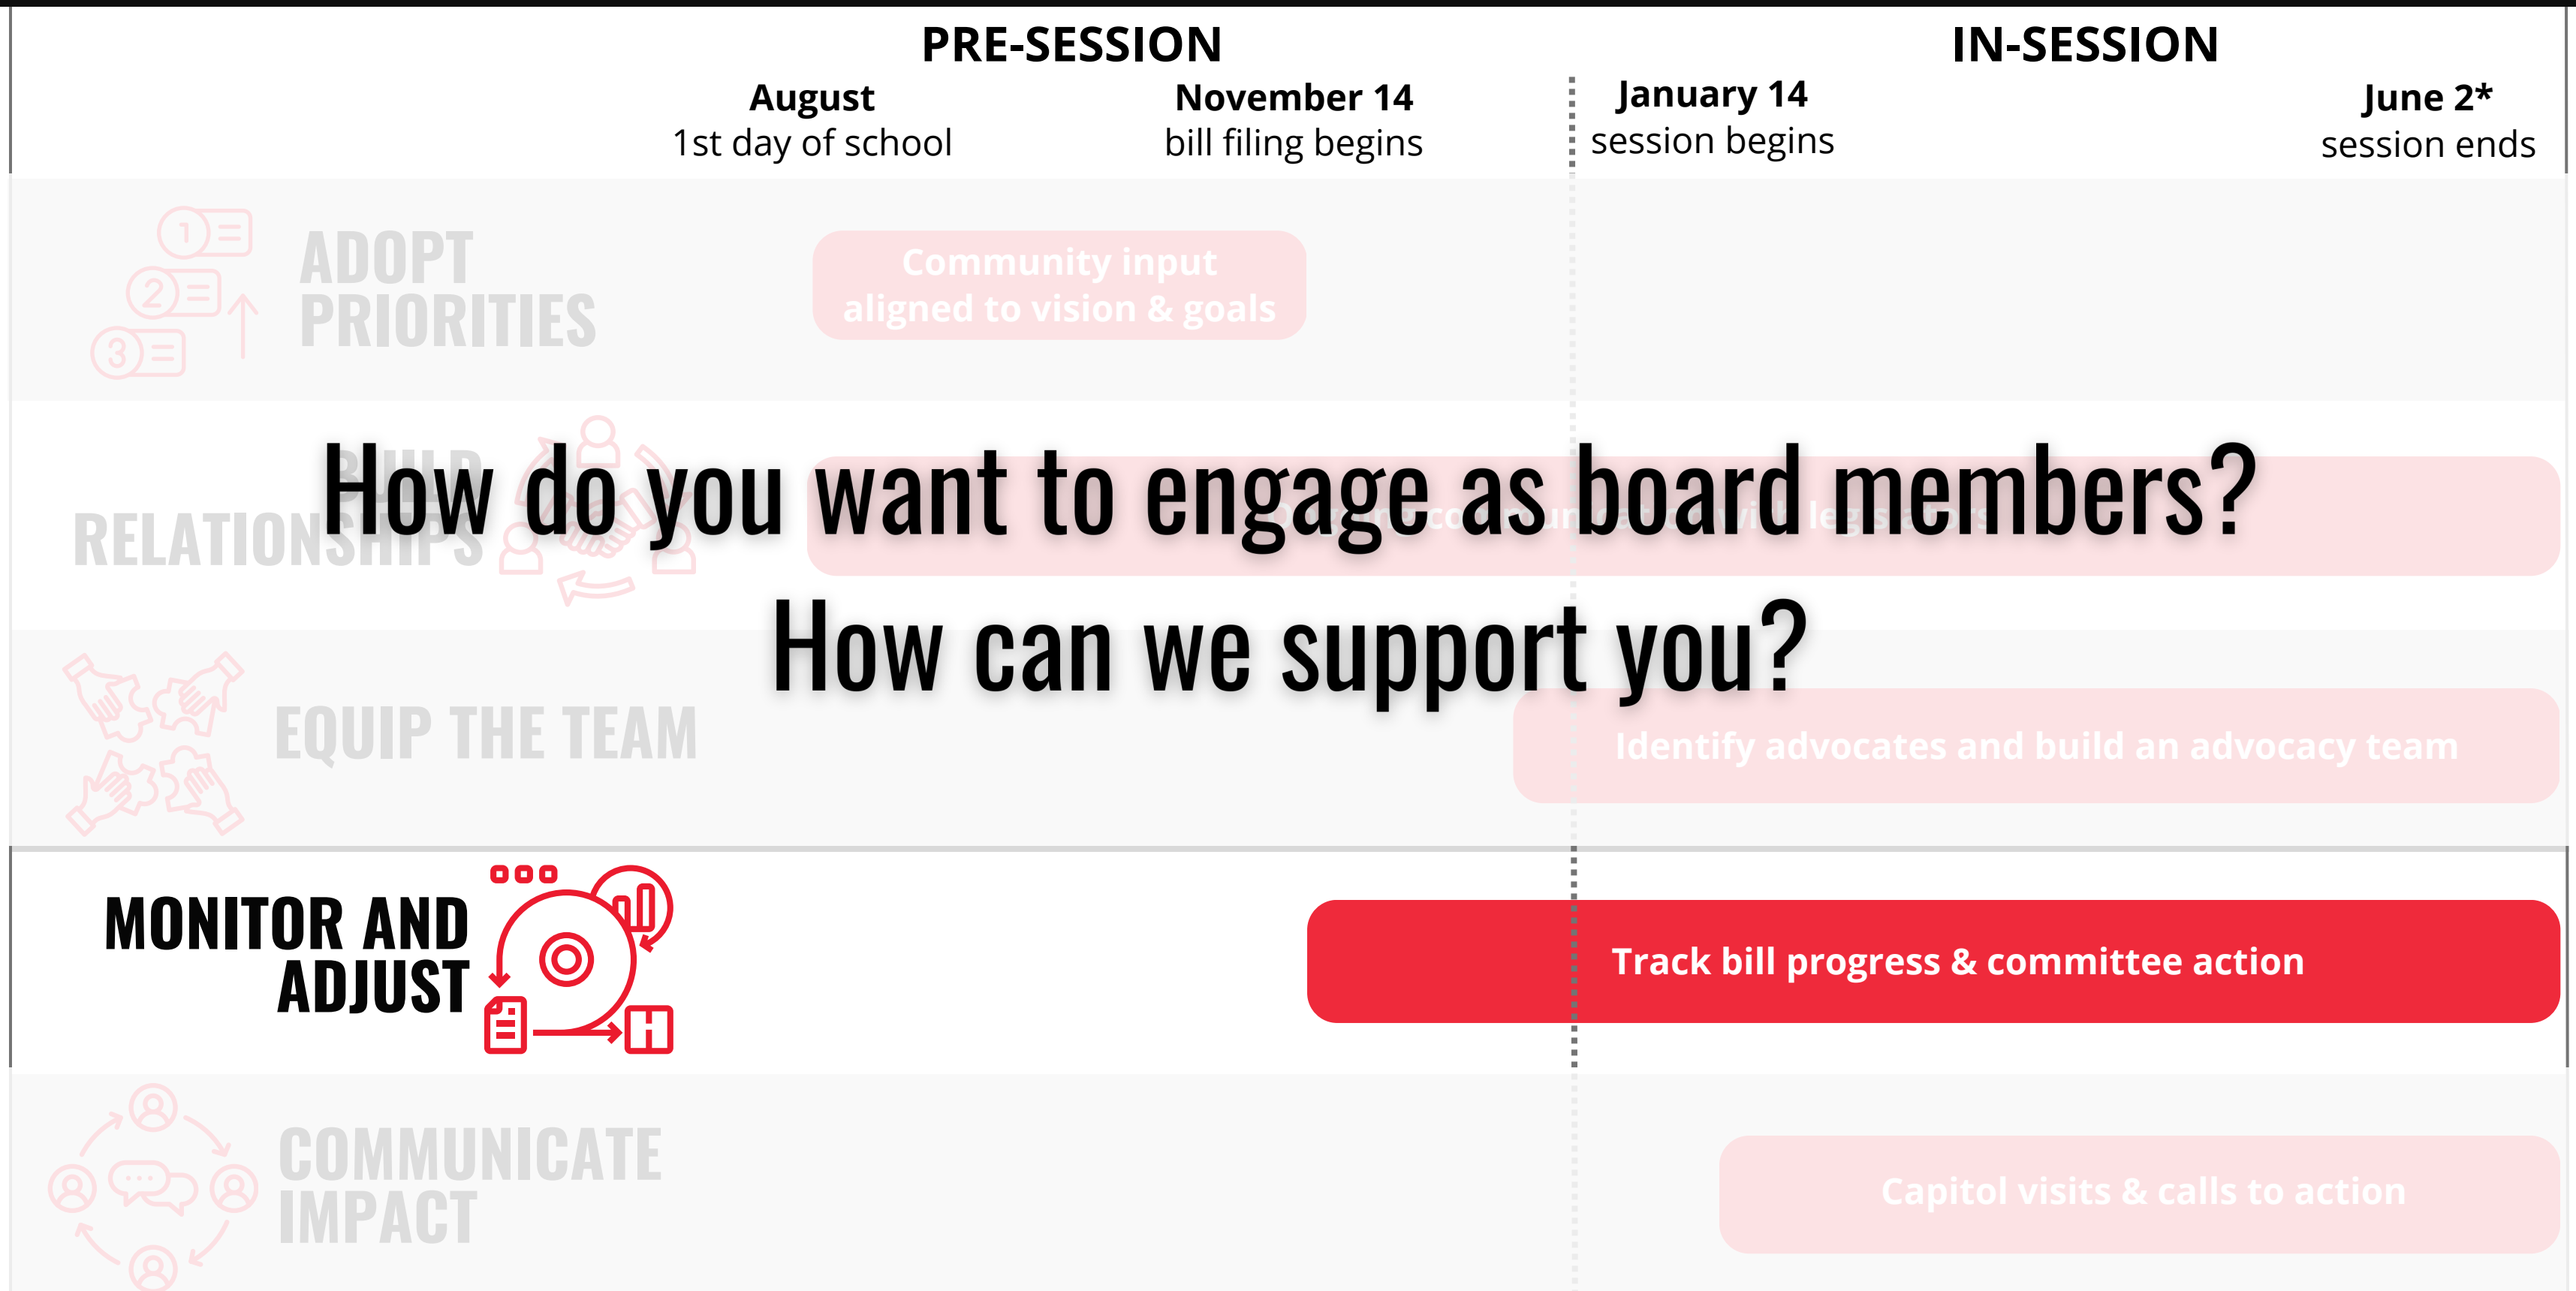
PRE-SESSION

IN-SESSION

August
1st day of school

November 14
bill filing begins

January 14
session begins

June 2*
session ends

ADOPT PRIORITIES

Community input aligned to vision & goals

BUILD RELATIONSHIPS

How do you want to engage as board members?

How can we support you?

EQUIP THE TEAM

Identify advocates and build an advocacy team

MONITOR AND ADJUST

Track bill progress & committee action

COMMUNICATE IMPACT

Capitol visits & calls to action